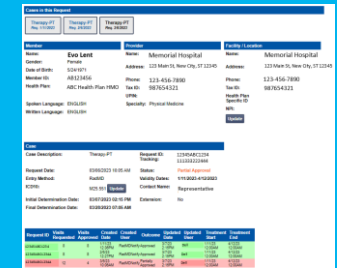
Cases in this Request

Therapy-PT Req. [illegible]
Therapy-PT Req. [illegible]
Therapy-PT Req. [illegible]

Member
Name: Evo Lent
Gender: Female
Date of Birth: 5/24/1971
Member ID: AB123456
Health Plan: ABC Health Plan HMO
Spoken Language: ENGLISH
Written Language: ENGLISH

Provider
Name: Memorial Hospital
Address: 123 Main St, New City, ST 12345
Phone: 123-456-7890
Tax ID: 987654321
UPIN:
Specialty: Physical Medicine

Facility / Location
Name: Memorial Hospital
Address: 123 Main St, New City, ST 12345
Phone: 123-456-7890
Tax ID: 987654321
Health Plan Specific ID
NPI:
Update

Case
Case Description: Therapy-PT
Request Date: 03/08/2023 10:05 AM
Entry Method: RadMD
ICD(9): M25.561 Update
Initial Determination Date: 03/07/2023 02:10 PM
Final Determination Date: 03/08/2023 02:10 PM
Request ID: 12345ABC1234
Tracking#: 1111111111111
Status: Partial Approval
Validity Dates: 1/11/2023-4/10/2023
Contact Name: Representative
Extension: No

| Request ID | Visits Requested | Visits Approved | Created Date | Created User | Outcome | Updated Date | Updated User | Treatment Start | Treatment End |
|---|---|---|---|---|---|---|---|---|---|
| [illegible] | 8 | 8 | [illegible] | RadMDVerify Approved | | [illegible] | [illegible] | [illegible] | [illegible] |
| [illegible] | 8 | 8 | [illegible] | RadMDVerify Approved | | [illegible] | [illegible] | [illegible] | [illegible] |
| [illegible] | 12 | 4 | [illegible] | RadMDVerify Approved | | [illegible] | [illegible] | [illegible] | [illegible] |